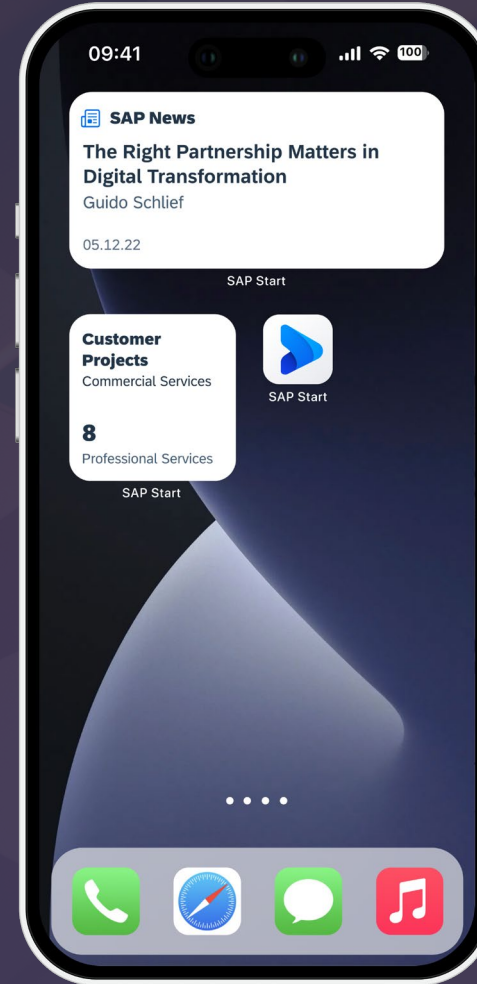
09:41

100

SAP News

The Right Partnership Matters in Digital Transformation

Guido Schlief

05.12.22

SAP Start

Customer Projects

Commercial Services

8

Professional Services

SAP Start

SAP Start